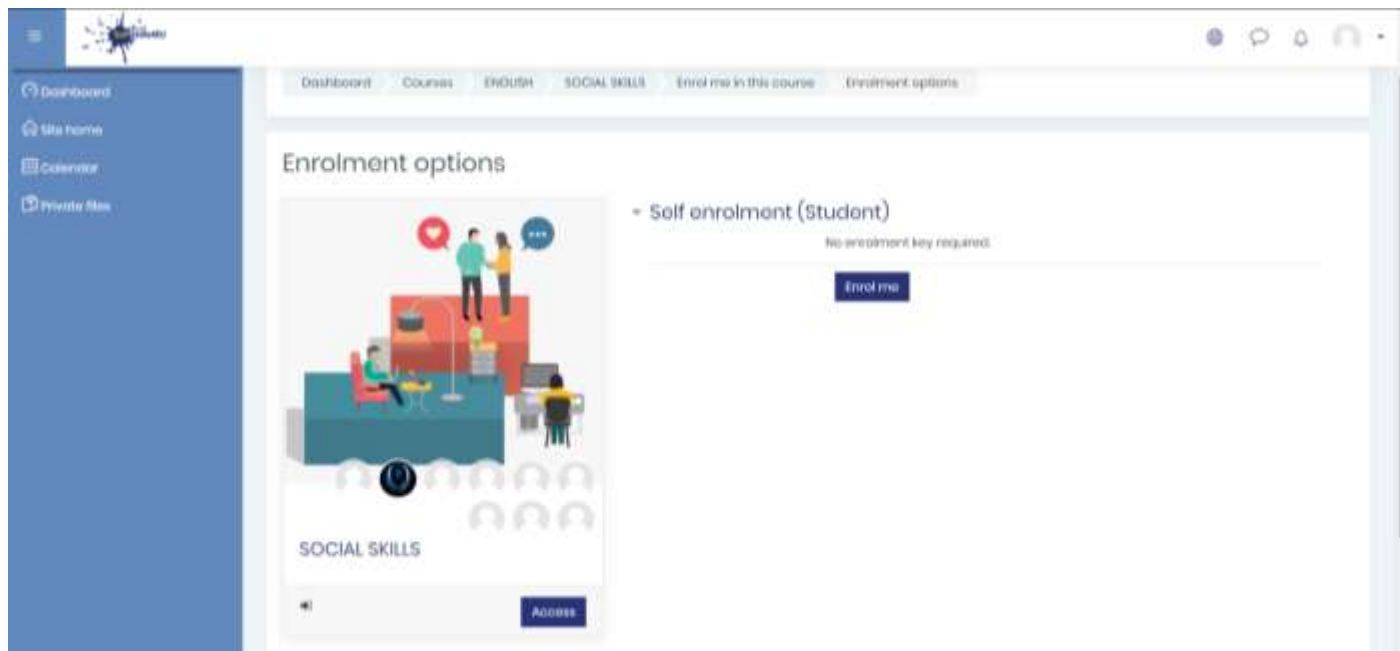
Dashboard

Site home

Calendar

Private files

Dashboard Courses ENGLISH SOCIAL SKILLS Enrol me in this course Enrolment options

Enrolment options

Self enrolment (Student)

No enrolment key required.

Enrol me

SOCIAL SKILLS

Access